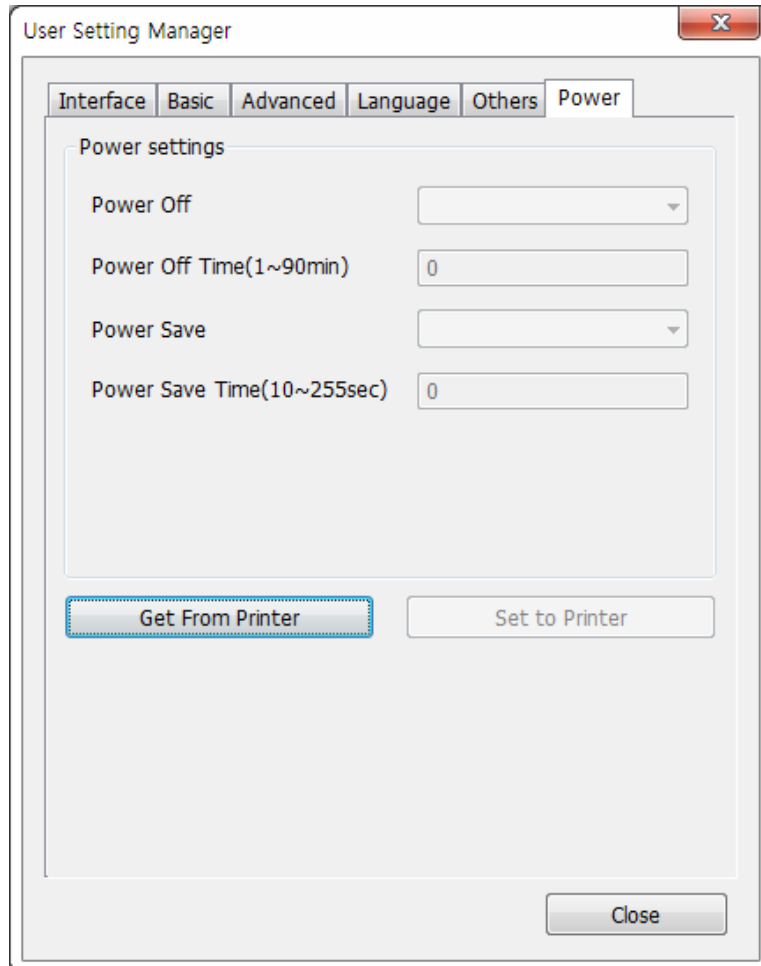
User Setting Manager

Interface | Basic | Advanced | Language | Others | Power

Power settings

Power Off

Power Off Time(1~90min) 0

Power Save

Power Save Time(10~255sec) 0

Get From Printer

Set to Printer

Close